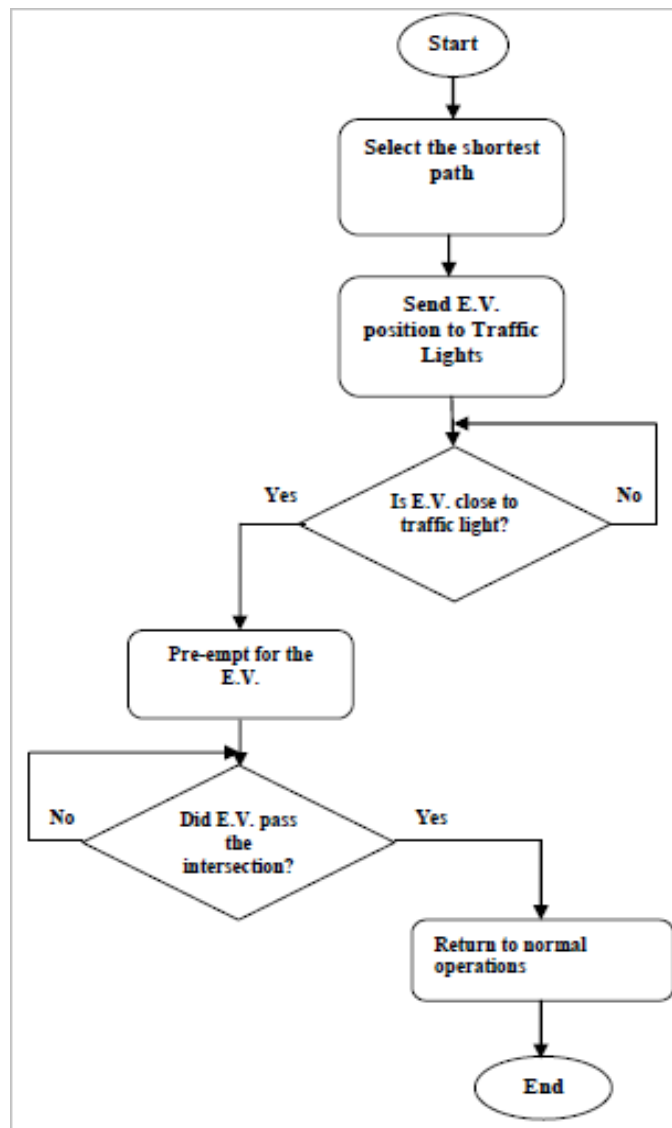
Start

Select the shortest path

Send E.V. position to Traffic Lights

Yes

Is E.V. close to traffic light?

No

Pre-empt for the E.V.

No

Did E.V. pass the intersection?

Yes

Return to normal operations

End